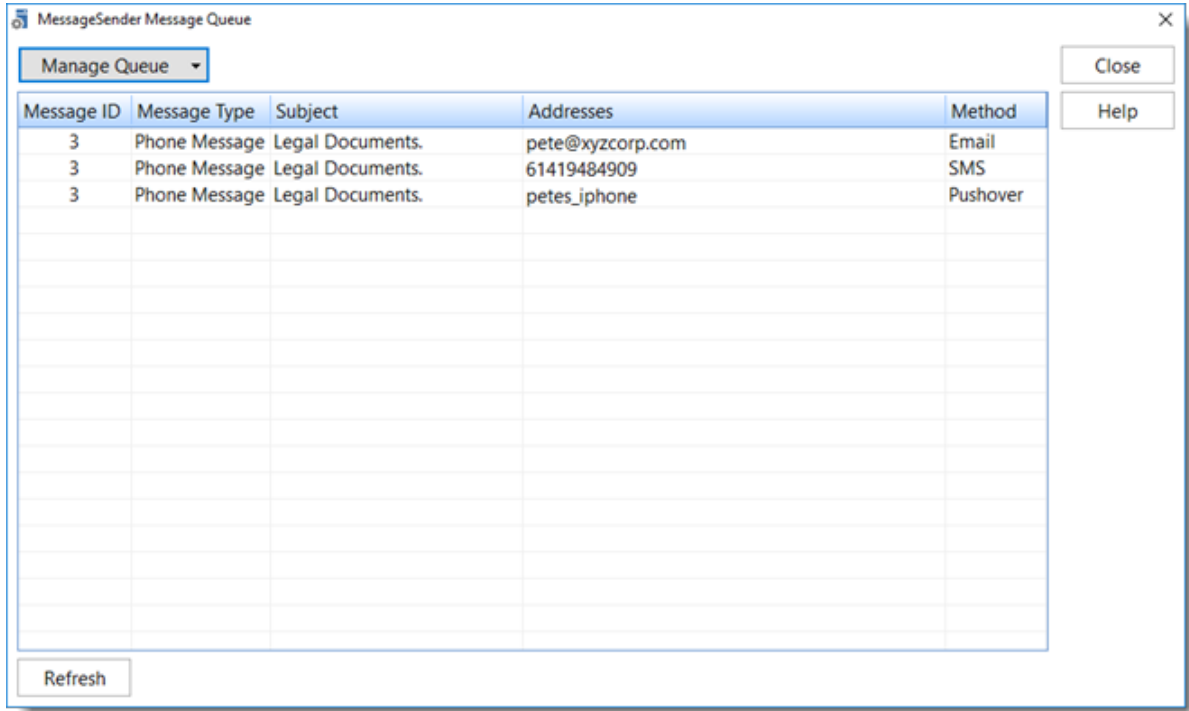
MessageSender Message Queue

×

Manage Queue

Close

Help

| Message ID | Message Type | Subject | Addresses | Method |
|---|---|---|---|---|
| 3 | Phone Message | Legal Documents. | pete@xyzcorp.com | Email |
| 3 | Phone Message | Legal Documents. | 61419484909 | SMS |
| 3 | Phone Message | Legal Documents. | petes_iphone | Pushover |

Refresh